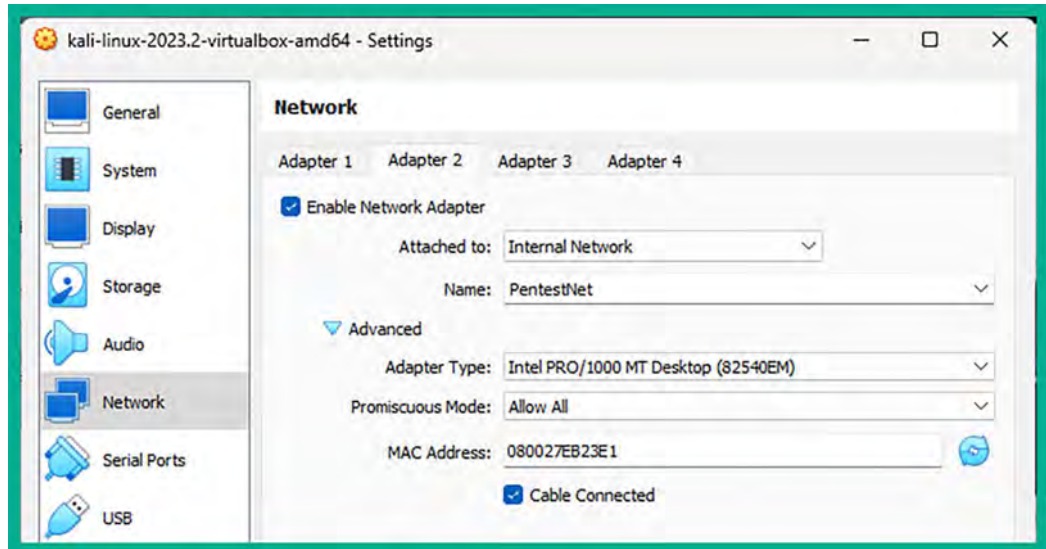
kali-linux-2023.2-virtualbox-amd64 - Settings

General
System
Display
Storage
Audio
Network
Serial Ports
USB

Network

Adapter 1 Adapter 2 Adapter 3 Adapter 4

Enable Network Adapter

Attached to: Internal Network

Name: PentestNet

Advanced

Adapter Type: Intel PRO/1000 MT Desktop (82540EM)

Promiscuous Mode: Allow All

MAC Address: 080027EB23E1

Cable Connected